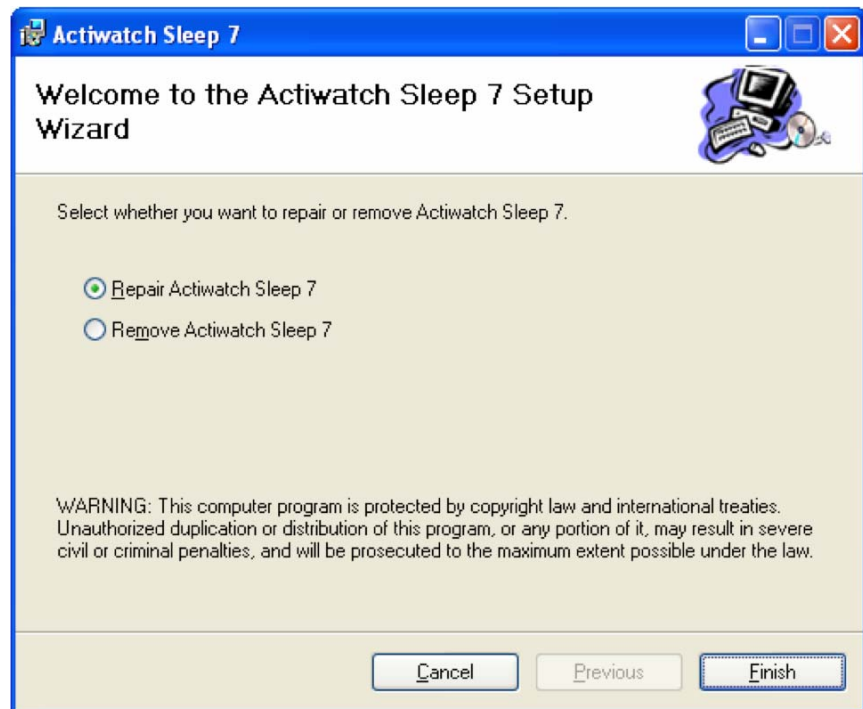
Actiwatch Sleep 7

Welcome to the Actiwatch Sleep 7 Setup Wizard

Select whether you want to repair or remove Actiwatch Sleep 7.

Repair Actiwatch Sleep 7

Remove Actiwatch Sleep 7

WARNING: This computer program is protected by copyright law and international treaties. Unauthorized duplication or distribution of this program, or any portion of it, may result in severe civil or criminal penalties, and will be prosecuted to the maximum extent possible under the law.

Cancel Previous Finish